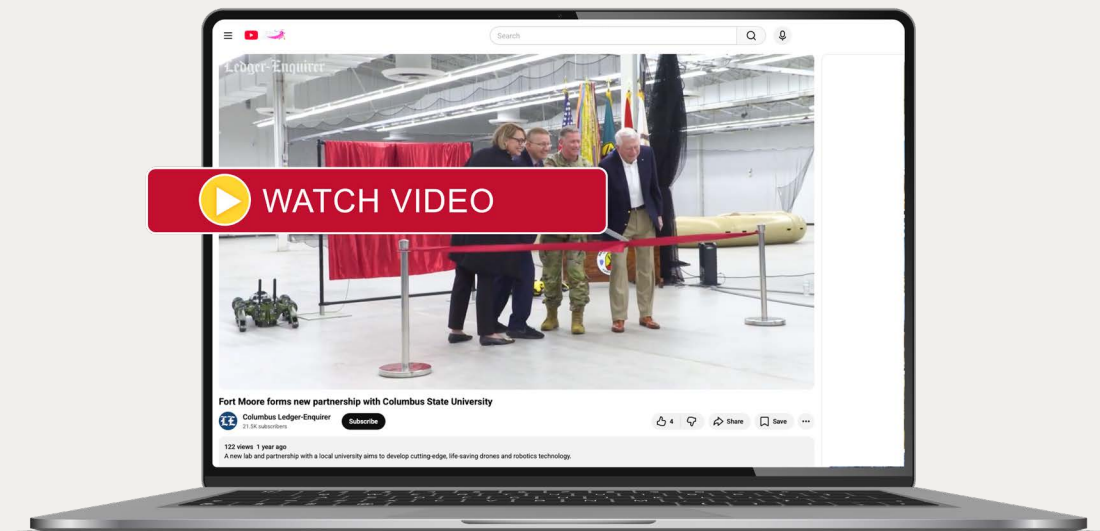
Search

Ledger-Enquirer

WATCH VIDEO

Fort Moore forms new partnership with Columbus State University

Columbus Ledger-Enquirer
21.5K subscribers

Subscribe

4

Share

Save

122 views 1 year ago
A new lab and partnership with a local university aims to develop cutting-edge, life-saving drones and robotics technology.